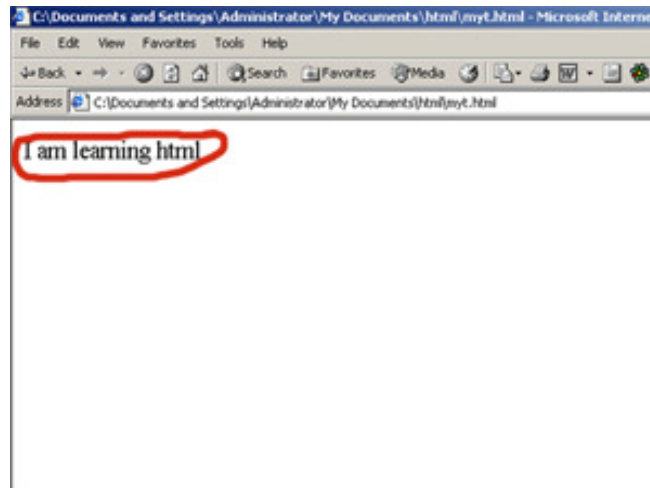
C:\Documents and Settings\Administrator\My Documents\html\myt.html - Microsoft Interne

File Edit View Favorites Tools Help

Back Search Favorites Media

Address C:\Documents and Settings\Administrator\My Documents\html\myt.html

I am learning html